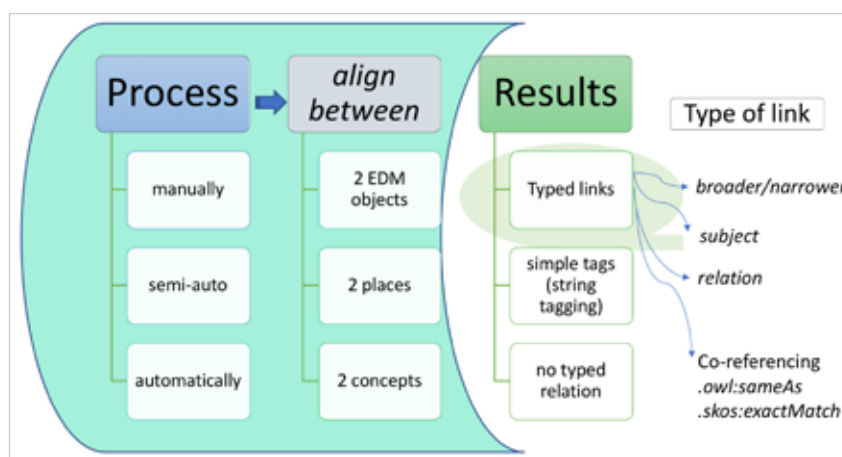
Process

align between

Results

Type of link

manually

semi-auto

automatically

2 EDM objects

2 places

2 concepts

Typed links

simple tags (string tagging)

no typed relation

broader/narrowe

subject

relation

Co-referencing
.owl:sameAs
.skos:exactMatch